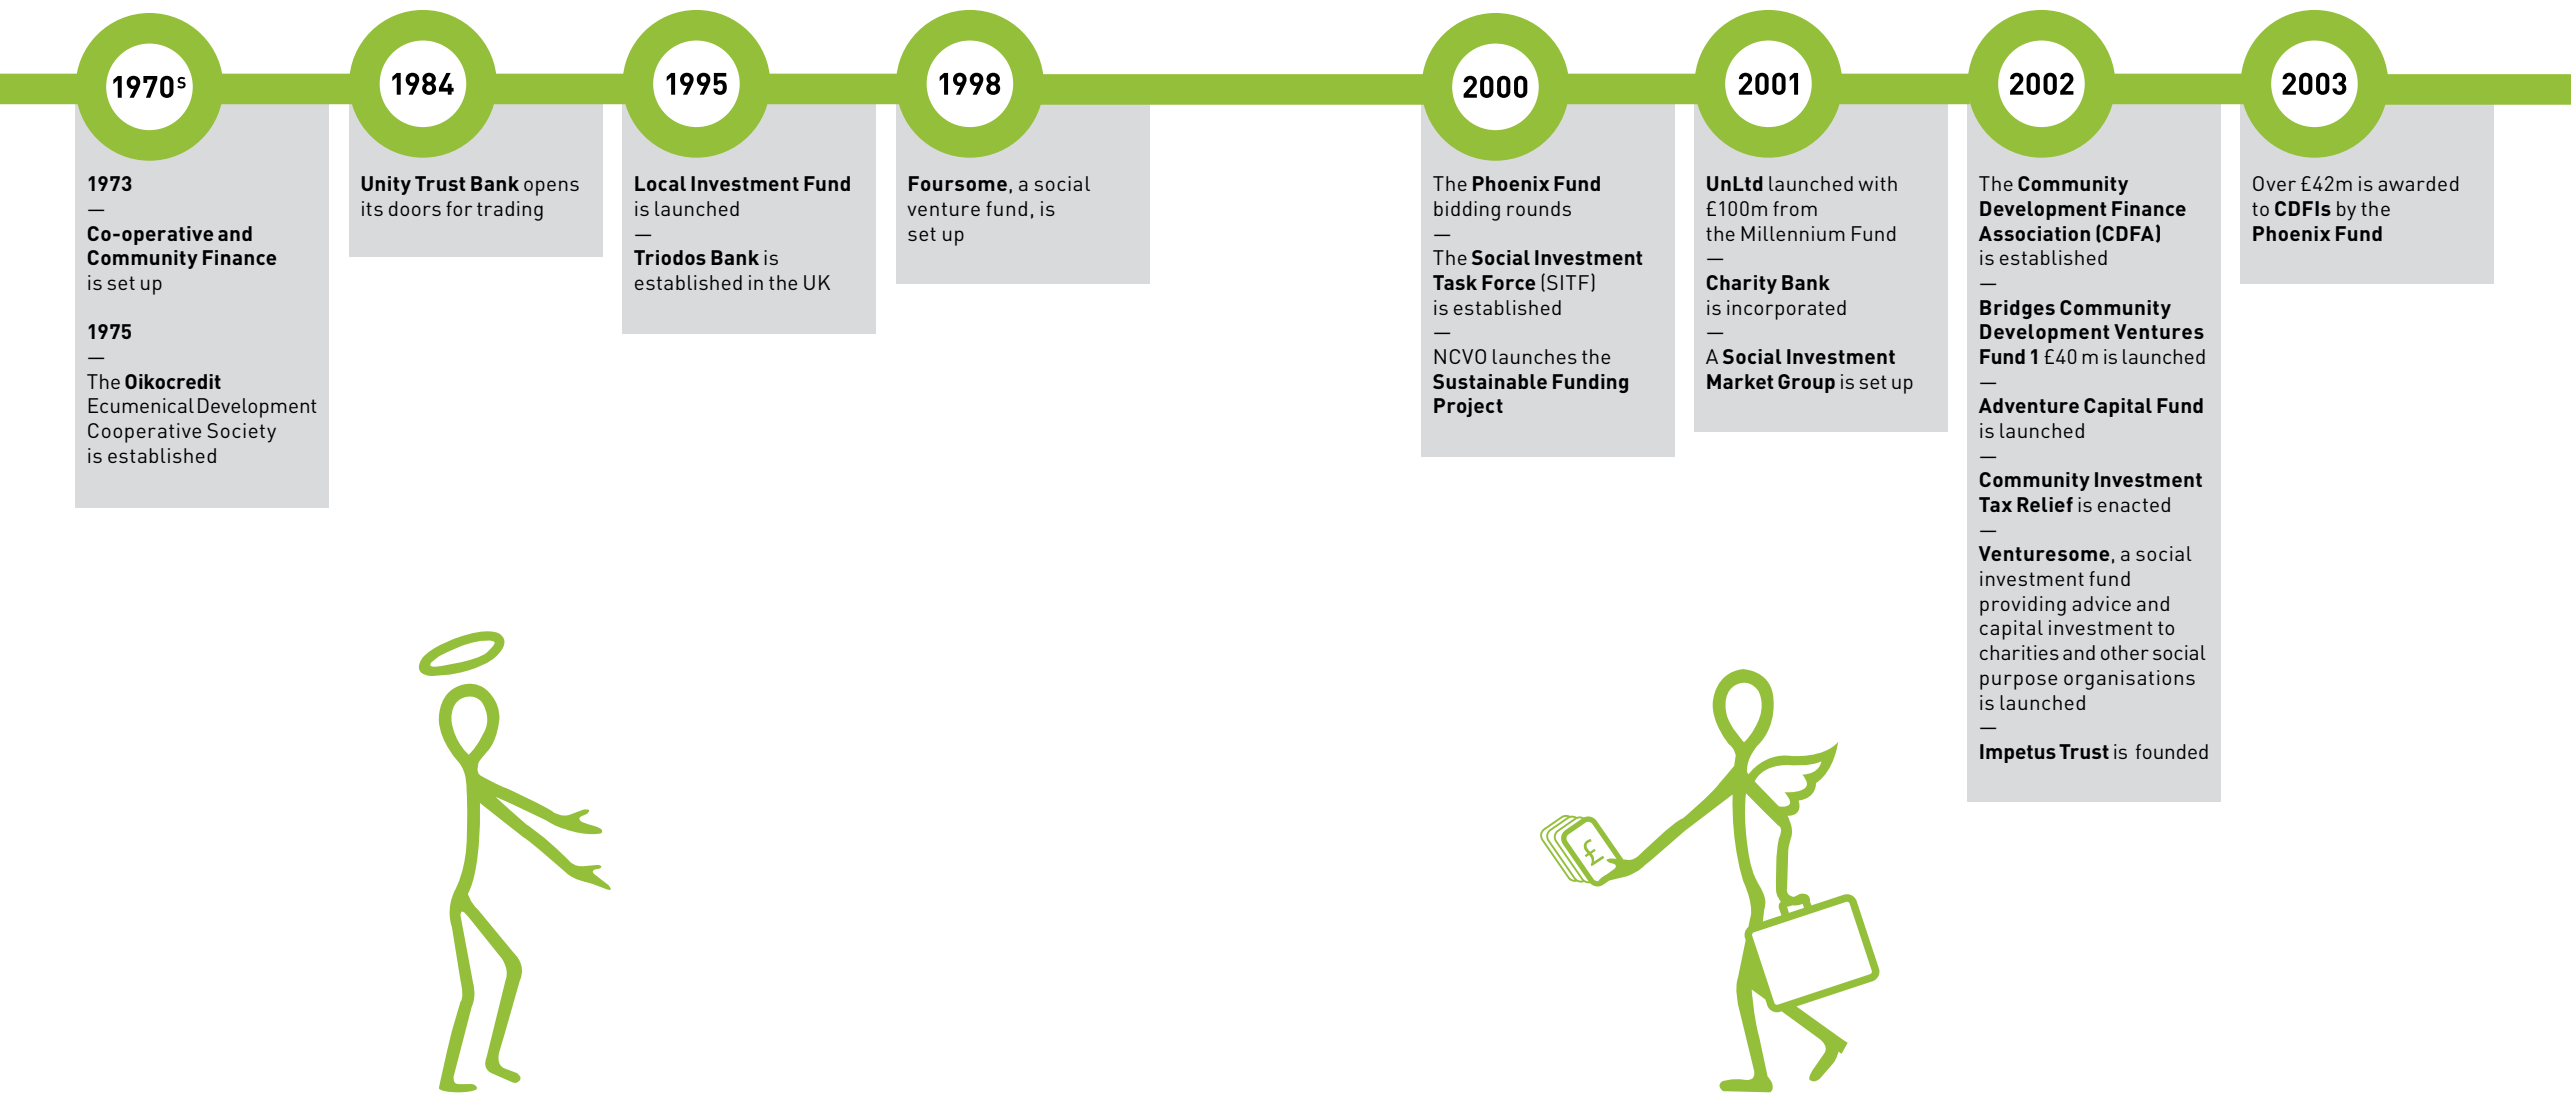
1970$^s$

1973
—
**Co-operative and Community Finance** is set up

1975
—
The **Oikocredit** Ecumenical Development Cooperative Society is established

1984

**Unity Trust Bank** opens its doors for trading

1995

**Local Investment Fund** is launched
—
**Triodos Bank** is established in the UK

1998

**Foursome**, a social venture fund, is set up

2000

The **Phoenix Fund** bidding rounds
—
The **Social Investment Task Force** (SITF) is established
—
NCVO launches the **Sustainable Funding Project**

2001

**UnLtd** launched with £100m from the Millennium Fund
—
**Charity Bank** is incorporated
—
A **Social Investment Market Group** is set up

2002

The **Community Development Finance Association (CDFA)** is established
—
**Bridges Community Development Ventures Fund 1** £40 m is launched
—
**Adventure Capital Fund** is launched
—
**Community Investment Tax Relief** is enacted
—
**Venturesome**, a social investment fund providing advice and capital investment to charities and other social purpose organisations is launched
—
**Impetus Trust** is founded

2003

Over £42m is awarded to **CDFIs** by the **Phoenix Fund**

£